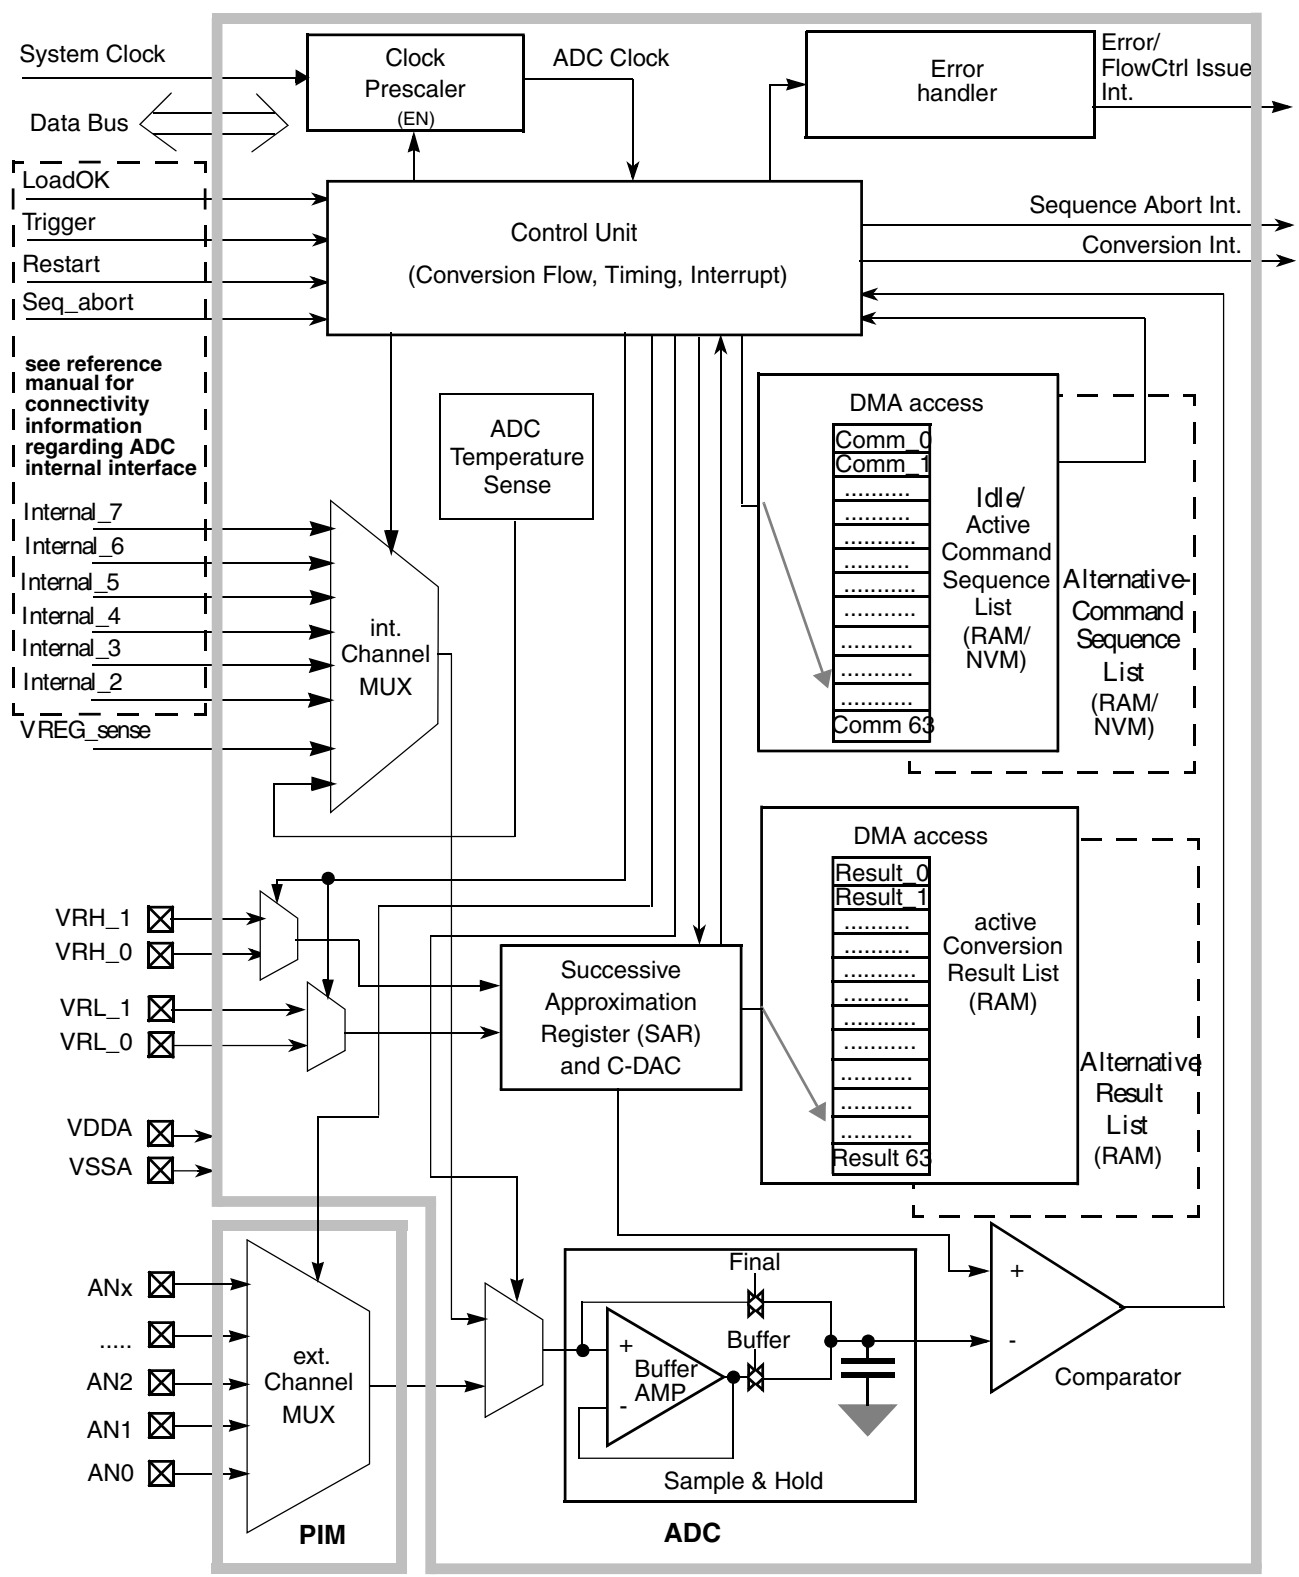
System Clock

Data Bus

Clock Prescaler (EN)

ADC Clock

Error handler

Error/ FlowCtrl Issue Int.

LoadOK

Trigger

Restart

Seq_abort

Control Unit

(Conversion Flow, Timing, Interrupt)

Sequence Abort Int.

Conversion Int.

see reference manual for connectivity information regarding ADC internal interface

ADC Temperature Sense

DMA access

Comm_0
Comm_1
..........
..........
..........
..........
..........
..........
..........
..........
..........
Comm 63

Idle/ Active Command Sequence List (RAM/ NVM)

Alternative Command Sequence List (RAM/ NVM)

Internal_7
Internal_6
Internal_5
Internal_4
Internal_3
Internal_2
VREG_sense

int. Channel MUX

DMA access

Result_0
Result_1
..........
..........
..........
..........
..........
..........
..........
..........
..........
Result 63

active Conversion Result List (RAM)

Alternative Result List (RAM)

VRH_1
VRH_0
VRL_1
VRL_0

Successive Approximation Register (SAR) and C-DAC

VDDA
VSSA

ANx
.....
AN2
AN1
AN0

ext. Channel MUX

PIM

Final

Buffer

+
Buffer AMP
-

Sample & Hold

+
-
Comparator

ADC